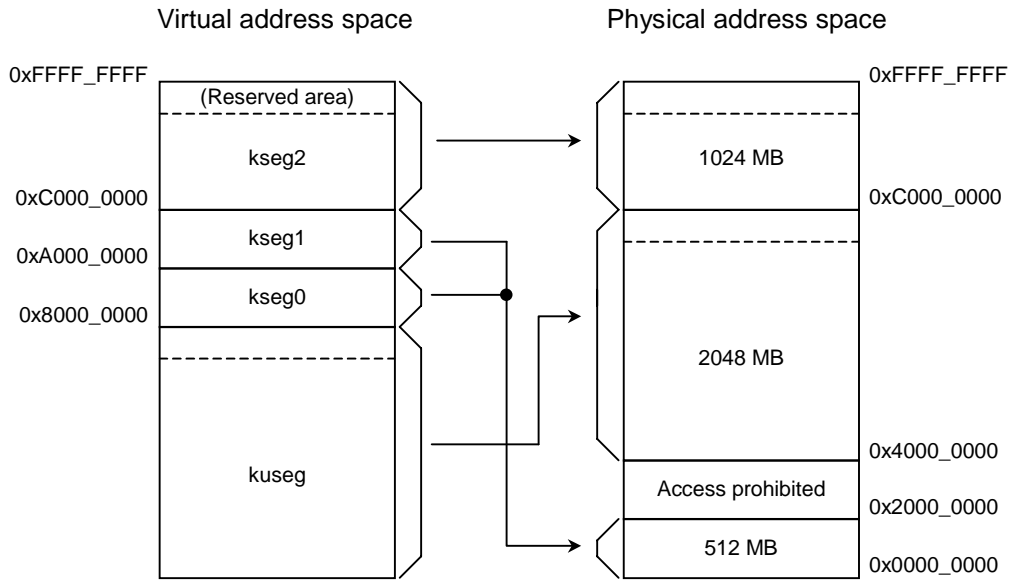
Virtual address space

Physical address space

0xFFFF_FFFF

(Reserved area)

kseg2

0xC000_0000

kseg1

0xA000_0000

kseg0

0x8000_0000

kuseg

0xFFFF_FFFF

1024 MB

0xC000_0000

2048 MB

0x4000_0000

Access prohibited

0x2000_0000

512 MB

0x0000_0000